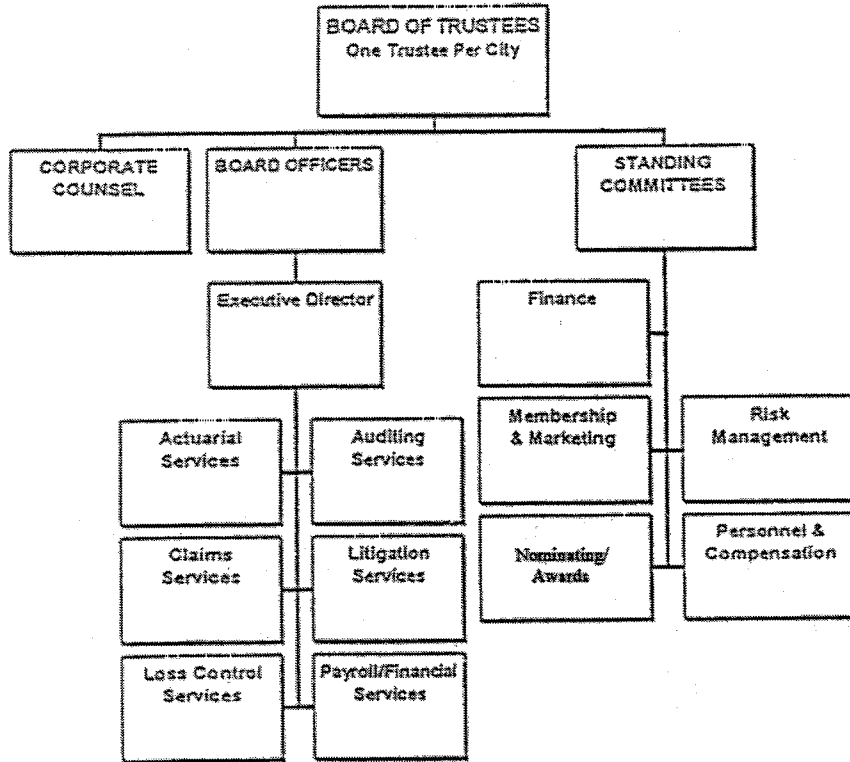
BOARD OF TRUSTEES
One Trustee Per City

CORPORATE COUNSEL

BOARD OFFICERS

STANDING COMMITTEES

Executive Director

Actuarial Services

Auditing Services

Claims Services

Litigation Services

Loss Control Services

Payroll/Financial Services

Finance

Membership & Marketing

Risk Management

Nominating/ Awards

Personnel & Compensation